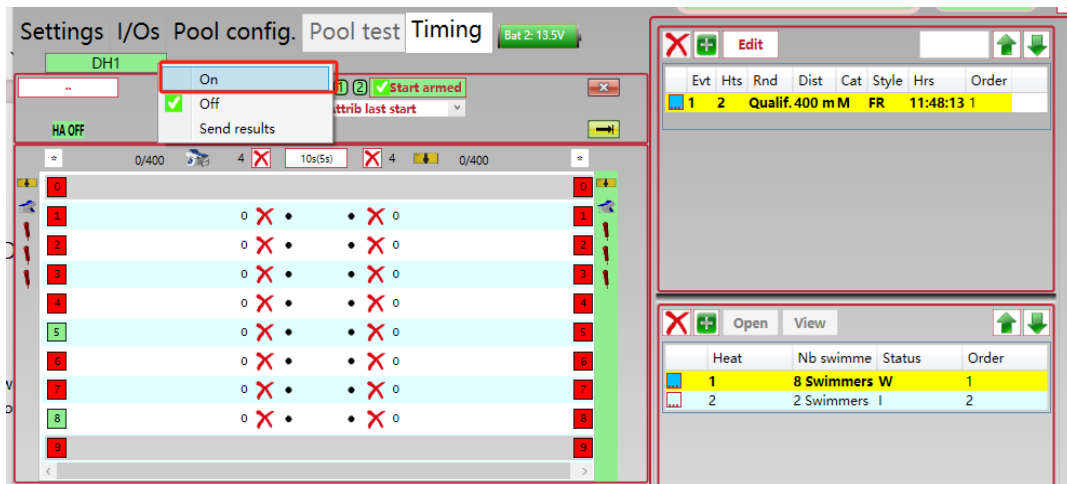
Settings I/Os Pool config. Pool test Timing Bat 2: 13.5V

DH1

On
Off
Send results

--

1 2 Start armed
ttrib last start

HA OFF

0/400 4 10s(5s) 4 0/400

| 0 | | | 0 |
|---|---|---|---|
| 1 | 0 | 0 | 1 |
| 2 | 0 | 0 | 2 |
| 3 | 0 | 0 | 3 |
| 4 | 0 | 0 | 4 |
| 5 | 0 | 0 | 5 |
| 6 | 0 | 0 | 6 |
| 7 | 0 | 0 | 7 |
| 8 | 0 | 0 | 8 |
| 9 | | | 9 |

Edit

| Evt | Hts | Rnd | Dist | Cat | Style | Hrs | Order |
|---|---|---|---|---|---|---|---|
| 1 | 2 | Qualif. | 400 m | M | FR | 11:48:13 | 1 |

Open View

| Heat | Nb swimme | Status | Order |
|---|---|---|---|
| 1 | 8 Swimmers | W | 1 |
| 2 | 2 Swimmers | I | 2 |